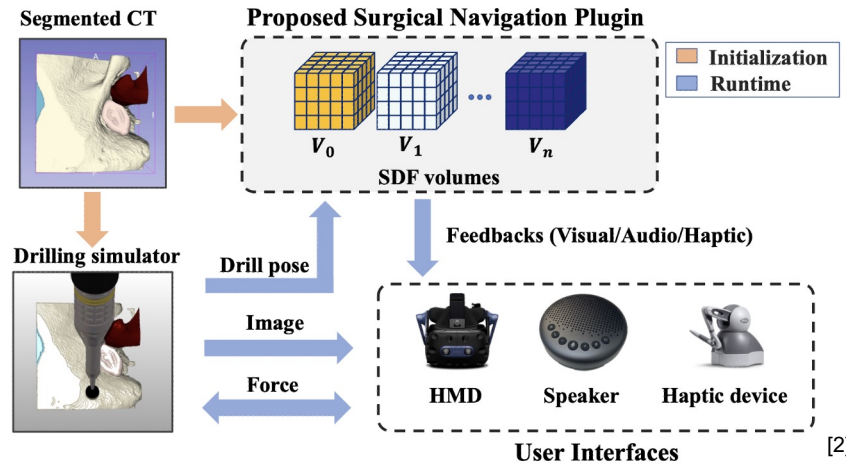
Segmented CT

Proposed Surgical Navigation Plugin

Initialization

Runtime

$V_0$ $V_1$ ••• $V_n$

SDF volumes

Drilling simulator

Feedbacks (Visual/Audio/Haptic)

Drill pose

Image

Force

HMD

Speaker

Haptic device

User Interfaces

[2]